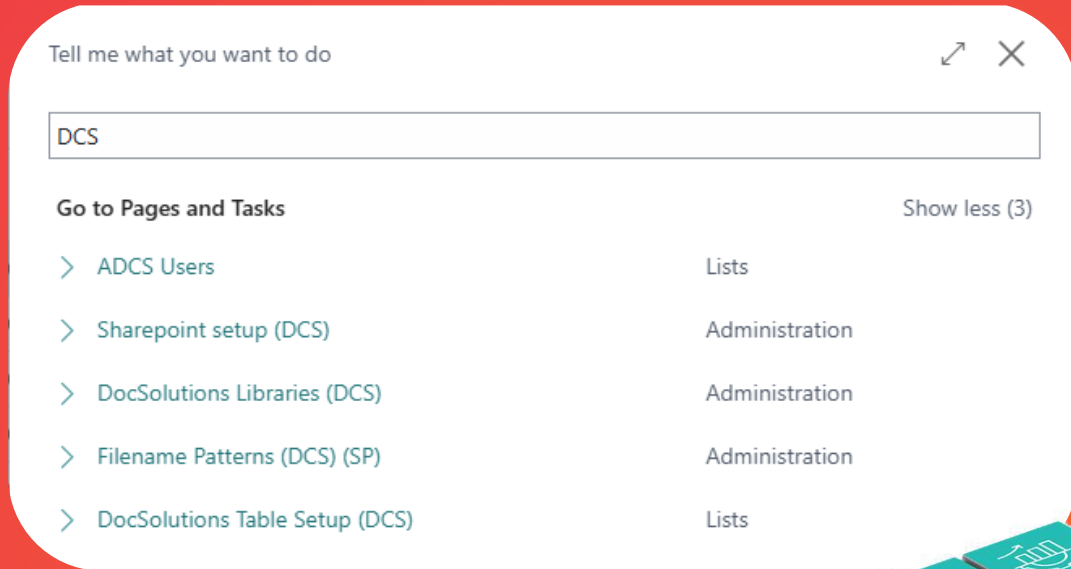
Tell me what you want to do

DCS

Go to Pages and Tasks

Show less (3)

ADCS Users | Lists

Sharepoint setup (DCS) | Administration

DocSolutions Libraries (DCS) | Administration

Filename Patterns (DCS) (SP) | Administration

DocSolutions Table Setup (DCS) | Lists